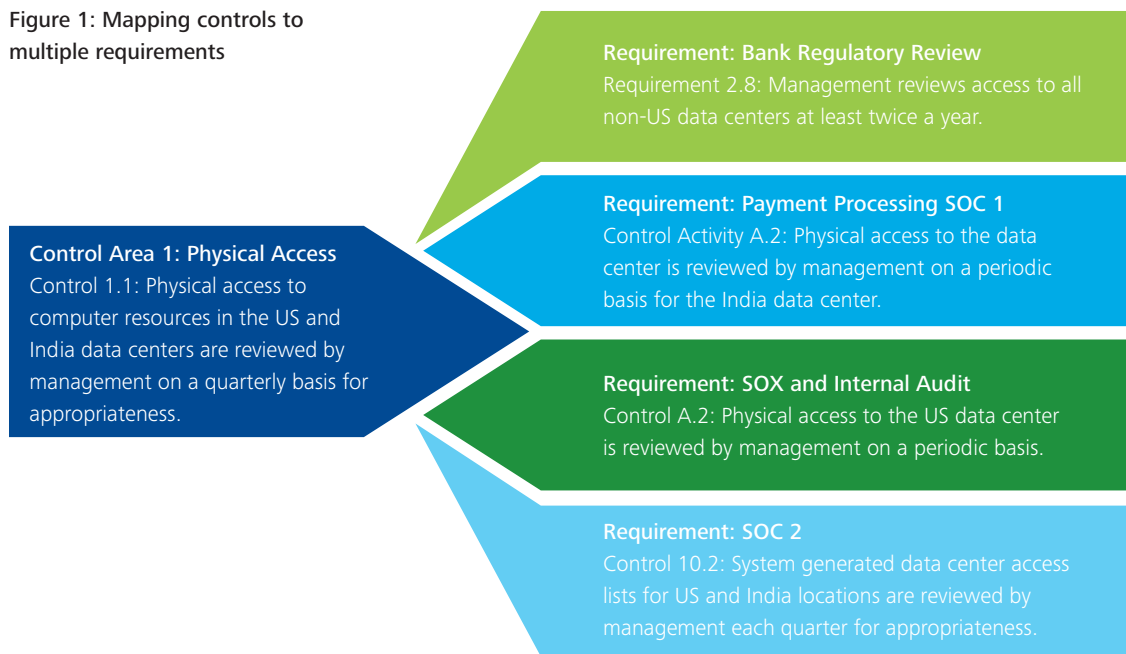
Figure 1: Mapping controls to multiple requirements

Control Area 1: Physical Access
Control 1.1: Physical access to computer resources in the US and India data centers are reviewed by management on a quarterly basis for appropriateness.

Requirement: Bank Regulatory Review
Requirement 2.8: Management reviews access to all non-US data centers at least twice a year.

Requirement: Payment Processing SOC 1
Control Activity A.2: Physical access to the data center is reviewed by management on a periodic basis for the India data center.

Requirement: SOX and Internal Audit
Control A.2: Physical access to the US data center is reviewed by management on a periodic basis.

Requirement: SOC 2
Control 10.2: System generated data center access lists for US and India locations are reviewed by management each quarter for appropriateness.